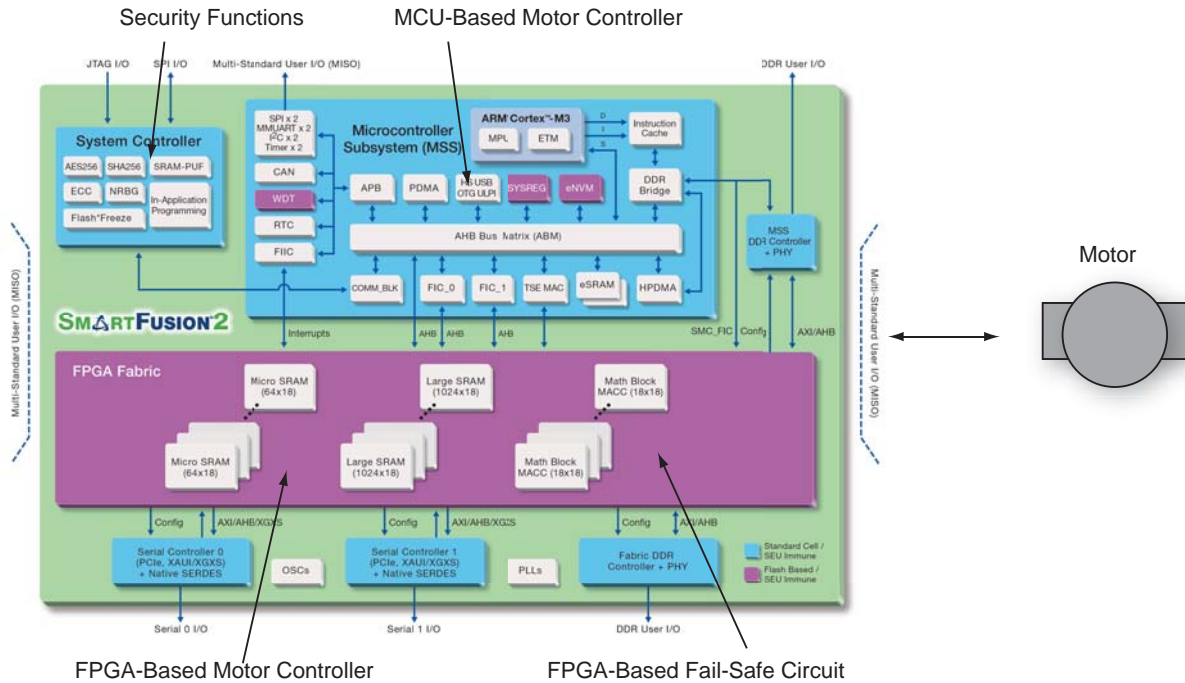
Security Functions

MCU-Based Motor Controller

JTAG I/O

SPI I/O

Multi-Standard User I/O (MISO)

DDR User I/O

System Controller

AES256

SHA256

SRAM-PUF

ECC

NRBG

In-Application Programming

Flash*Freeze

SPI x 2
MMUART x 2
I²C x 2
Timer x 2

CAN

WDT

RTC

FIIC

Microcontroller Subsystem (MSS)

ARM Cortex™-M3

MPL

ETM

D
I
S

Instruction Cache

APB

PDMA

HS USB OTG ULPI

SYSREG

eNVM

DDR Bridge

AHB Bus Matrix (ABM)

MSS DDR Controller + PHY

COMM_BLK

FIC_0

FIC_1

TSE MAC

eSRAM

HPDMA

SMARTFUSION2

Interrupts

AHB

AHB

AHB

SMC_FIC

Config

AXI/AHB

Multi-Standard User I/O (MISO)

Multi-Standard User I/O (MISO)

Motor

FPGA Fabric

Micro SRAM (64x18)

Large SRAM (1024x18)

Math Block MACC (18x18)

Micro SRAM (64x18)

Large SRAM (1024x18)

Math Block MACC (18x18)

Config

AXI/AHB/XGXS

Config

AXI/AHB/XGXS

Config

AXI/AHB

Serial Controller 0 (PCIe, XAUI/XGXS) + Native SERDES

OSCs

Serial Controller 1 (PCIe, XAUI/XGXS) + Native SERDES

PLLs

Fabric DDR Controller + PHY

Standard Cell / SEU Immune

Flash Based / SEU Immune

Serial 0 I/O

Serial 1 I/O

DDR User I/O

FPGA-Based Motor Controller

FPGA-Based Fail-Safe Circuit